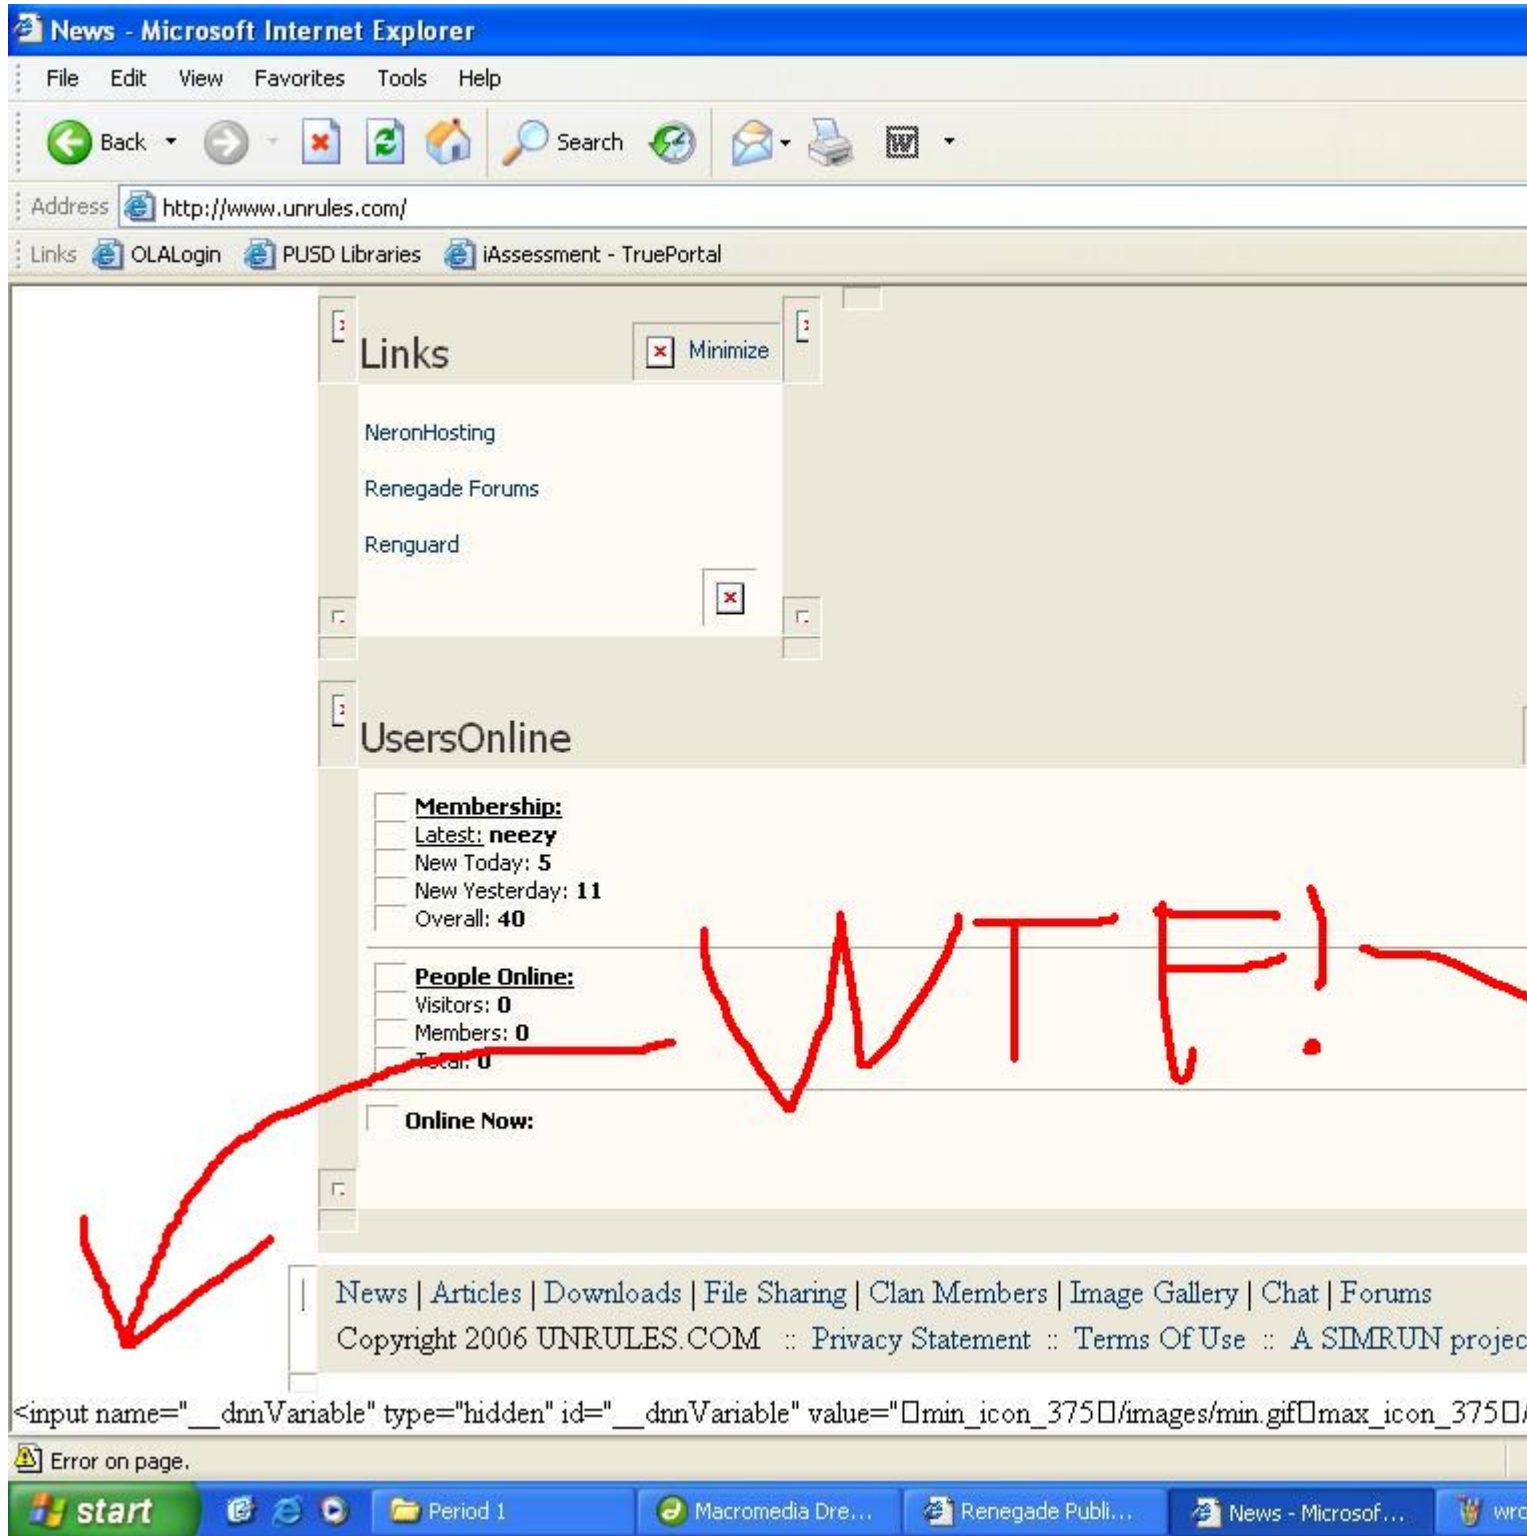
News - Microsoft Internet Explorer

File Edit View Favorites Tools Help

Back Search

Address http://www.unrules.com/

Links OLALogin PUSD Libraries iAssessment - TruePortal

Links

Minimize

NeronHosting

Renegade Forums

Renguard

UsersOnline

Membership:
Latest: neezy
New Today: 5
New Yesterday: 11
Overall: 40

People Online:
Visitors: 0
Members: 0
Total: 0

Online Now:

WTF!

News | Articles | Downloads | File Sharing | Clan Members | Image Gallery | Chat | Forums

Copyright 2006 UNRULES.COM :: Privacy Statement :: Terms Of Use :: A SIMRUN projec

<input name="__dnnVariable" type="hidden" id="__dnnVariable" value="□min_icon_375□/images/min.gif□max_icon_375□

Error on page.

start Period 1 Macromedia Dre... Renegade Publi... News - Microsof... wrc